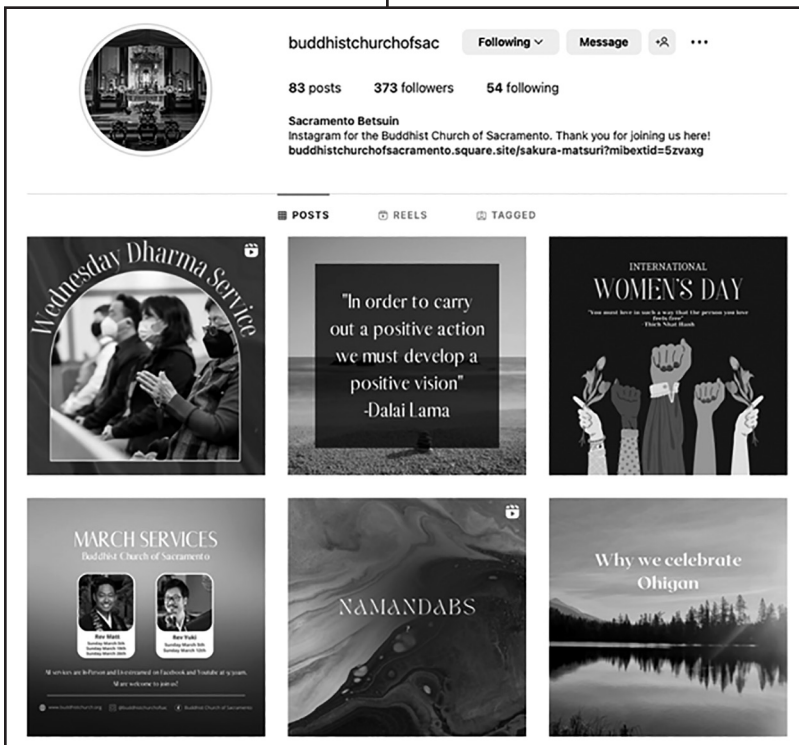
buddhistchurchofsac Following Message

83 posts 373 followers 54 following

Sacramento Betsuin
Instagram for the Buddhist Church of Sacramento. Thank you for joining us here!
buddhistchurchofsacramento.square.site/sakura-matsuri?mibextid=5zvaxg

POSTS REELS TAGGED

Wednesday Dharma Service

"In order to carry out a positive action we must develop a positive vision"
-Dalai Lama

INTERNATIONAL
WOMEN'S DAY
"You must love in such a way that the person you love feels free"
-Thich Nhat Hanh

MARCH SERVICES
Buddhist Church of Sacramento
Rev Matt
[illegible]
Rev Yuki
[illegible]
All services are In-Person and Livestreamed on Facebook and Youtube at 9:30am.
All are welcome to join us!
www.buddhistchurch.org @buddhistchurchofsac Buddhist Church of Sacramento

NAMANDABS

Why we celebrate Ohigan